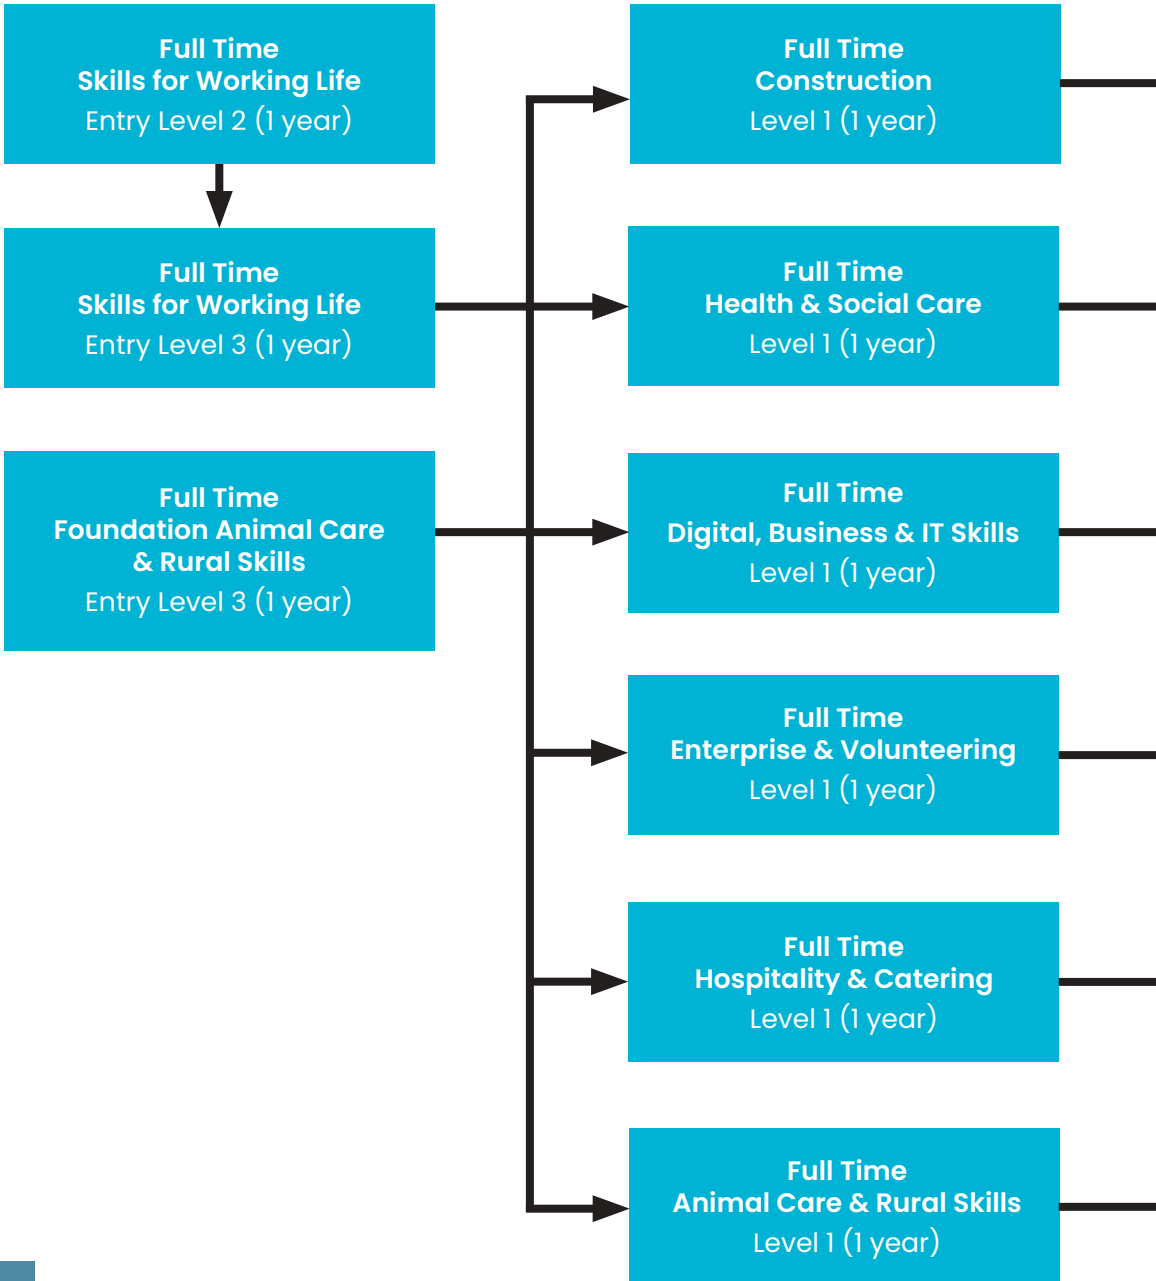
Full Time
Skills for Working Life
Entry Level 2 (1 year)

Full Time
Skills for Working Life
Entry Level 3 (1 year)

Full Time
Foundation Animal Care & Rural Skills
Entry Level 3 (1 year)

Full Time
Construction
Level 1 (1 year)

Full Time
Health & Social Care
Level 1 (1 year)

Full Time
Digital, Business & IT Skills
Level 1 (1 year)

Full Time
Enterprise & Volunteering
Level 1 (1 year)

Full Time
Hospitality & Catering
Level 1 (1 year)

Full Time
Animal Care & Rural Skills
Level 1 (1 year)